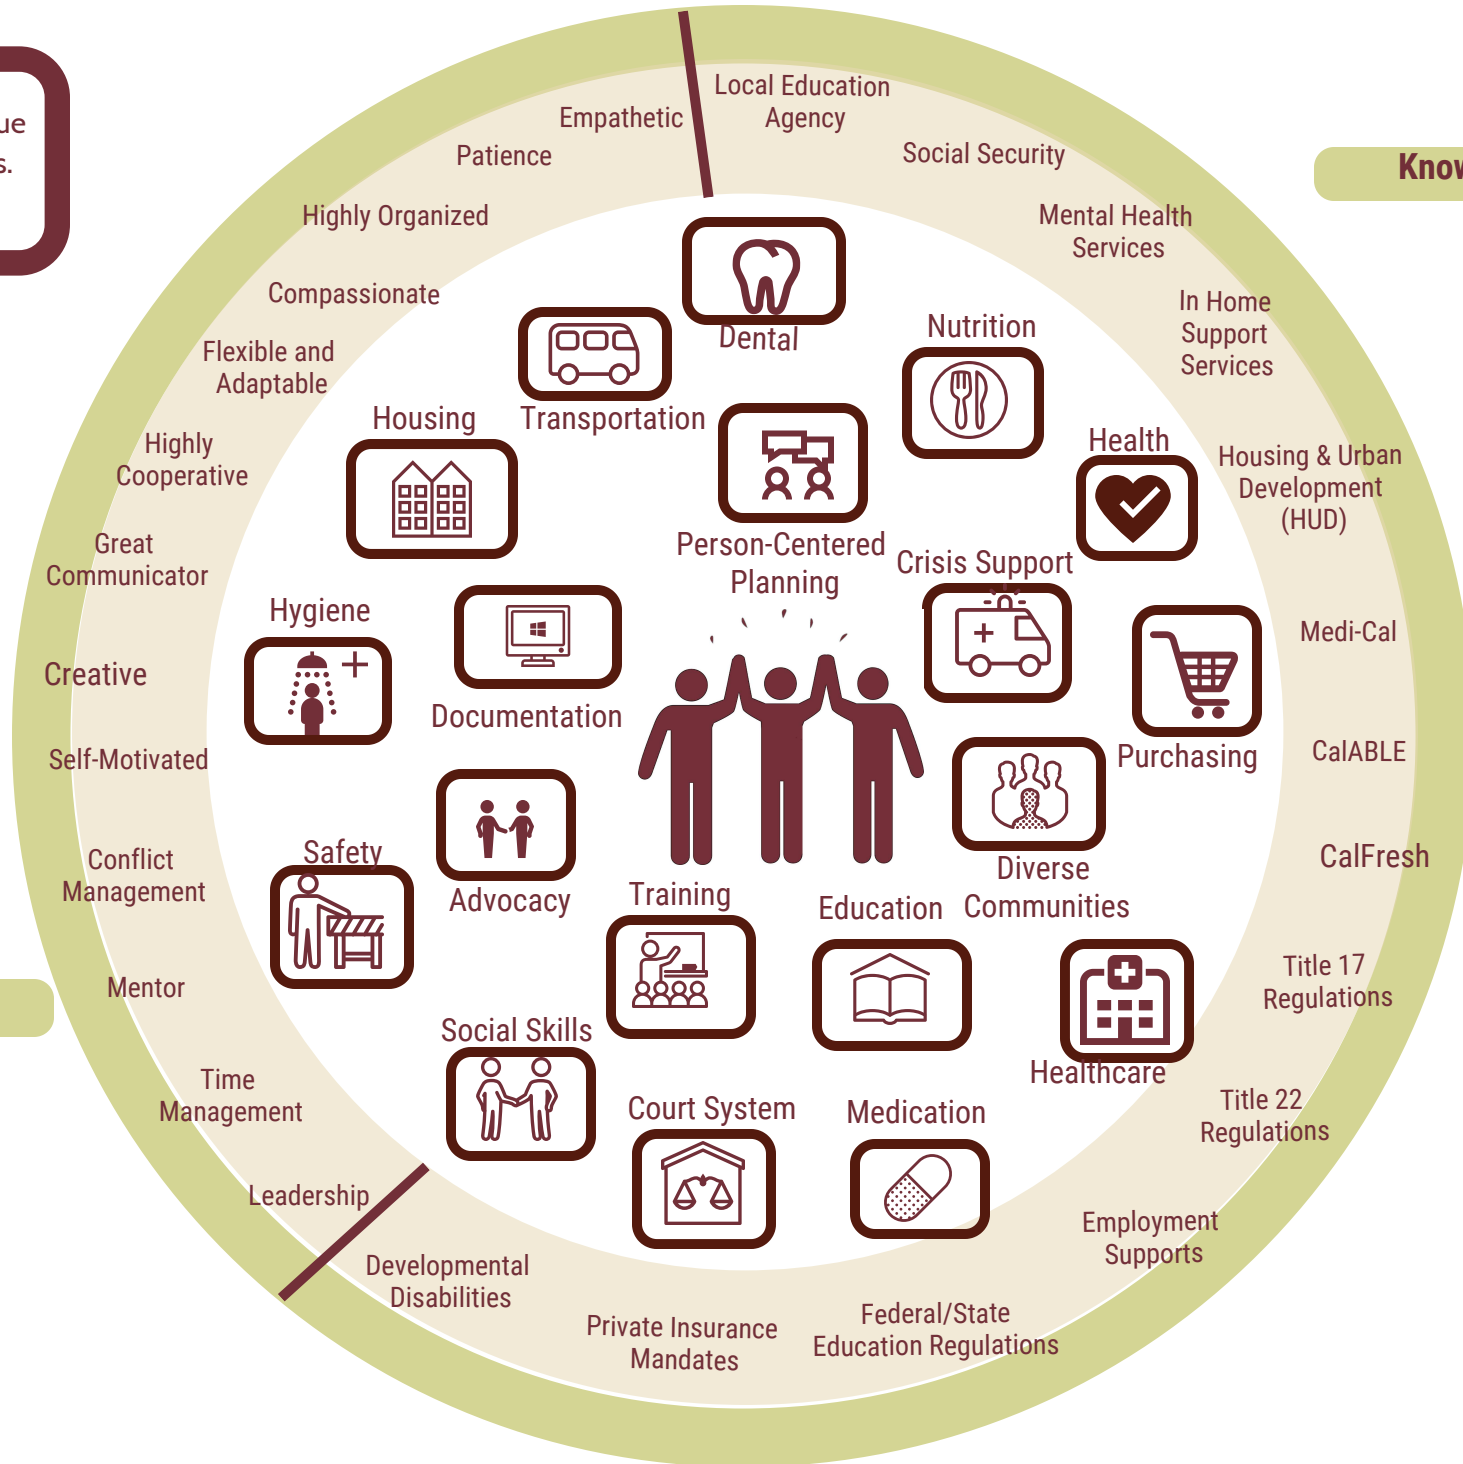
ue
s.

Knov

Empathetic
Patience
Highly Organized
Compassionate
Flexible and Adaptable
Highly Cooperative
Great Communicator
Creative
Self-Motivated
Conflict Management
Mentor
Time Management
Leadership

Local Education Agency
Social Security
Mental Health Services
In Home Support Services
Housing & Urban Development (HUD)
Medi-Cal
CalABLE
CalFresh
Title 17 Regulations
Title 22 Regulations
Employment Supports
Federal/State Education Regulations
Private Insurance Mandates
Developmental Disabilities

Dental
Transportation
Nutrition
Housing
Person-Centered Planning
Health
Crisis Support
Hygiene
Documentation
Purchasing
Diverse Communities
Safety
Advocacy
Training
Education
Healthcare
Social Skills
Court System
Medication